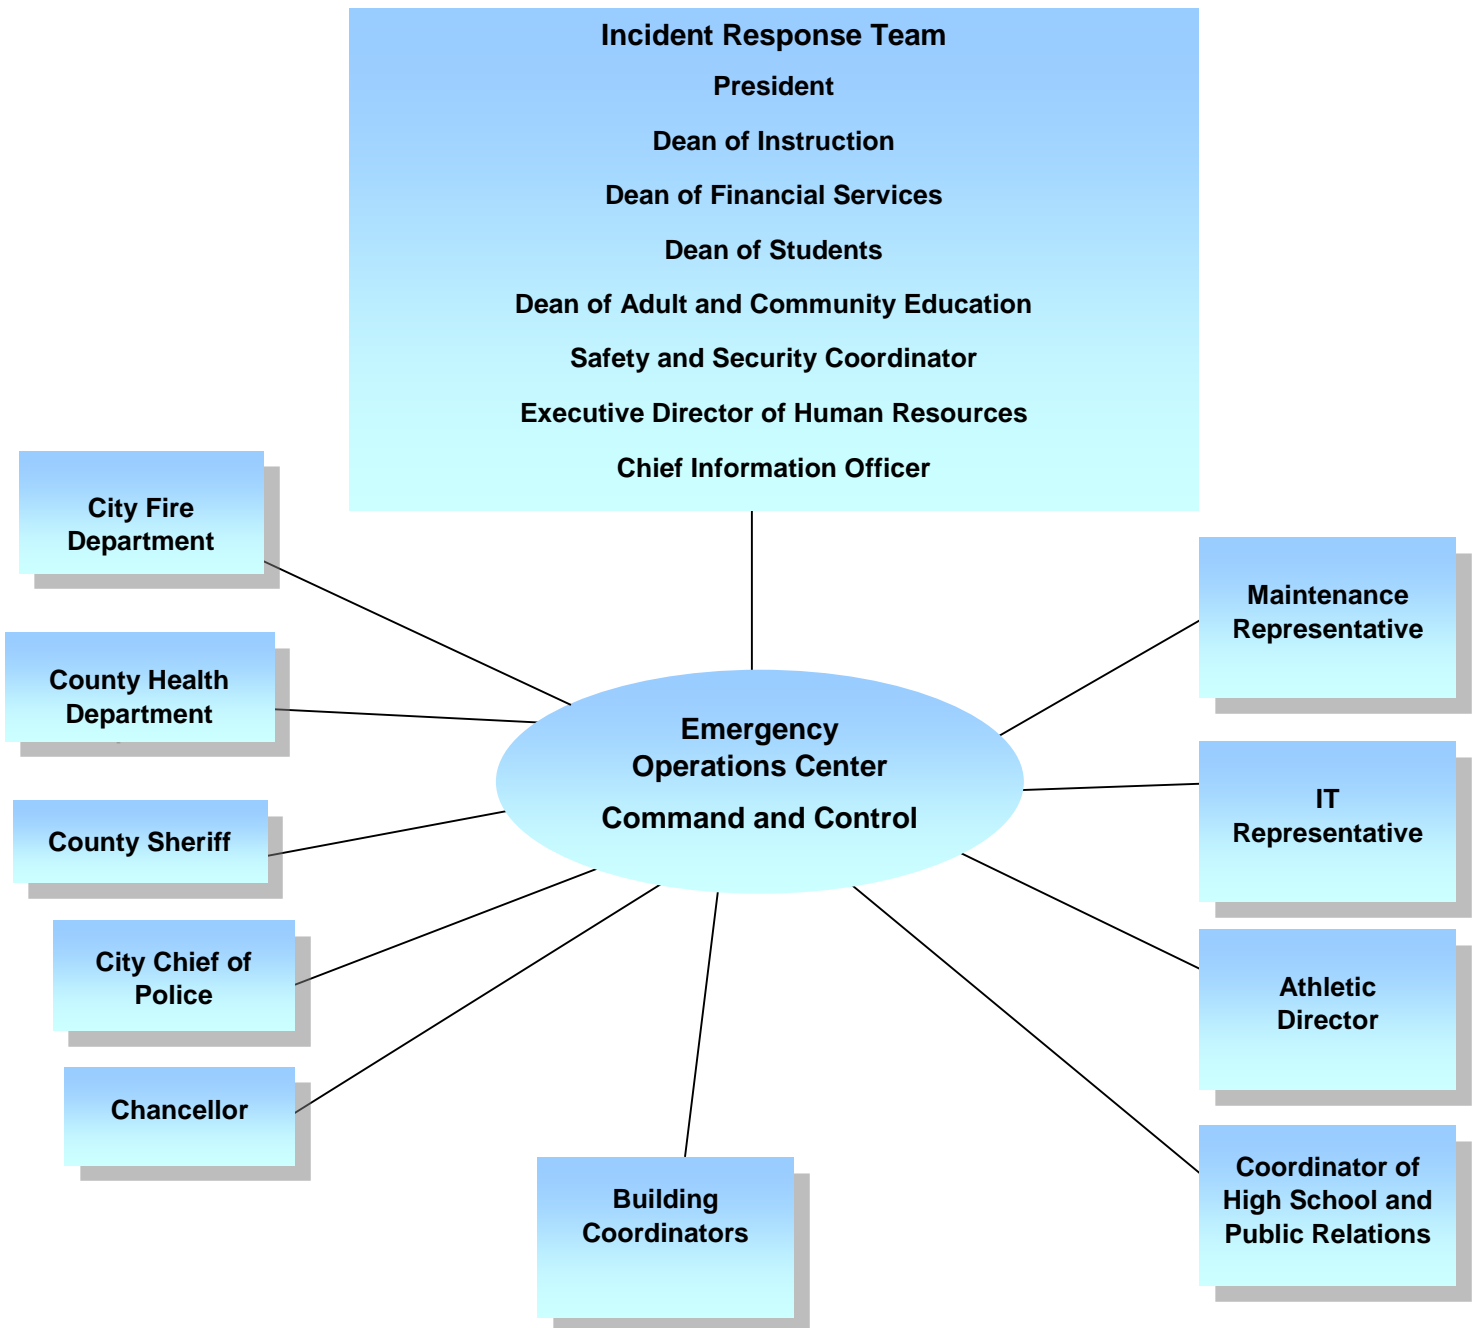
Incident Response Team

President

Dean of Instruction

Dean of Financial Services

Dean of Students

Dean of Adult and Community Education

Safety and Security Coordinator

Executive Director of Human Resources

Chief Information Officer

City Fire Department

County Health Department

County Sheriff

City Chief of Police

Chancellor

Emergency Operations Center

Command and Control

Building Coordinators

Maintenance Representative

IT Representative

Athletic Director

Coordinator of High School and Public Relations